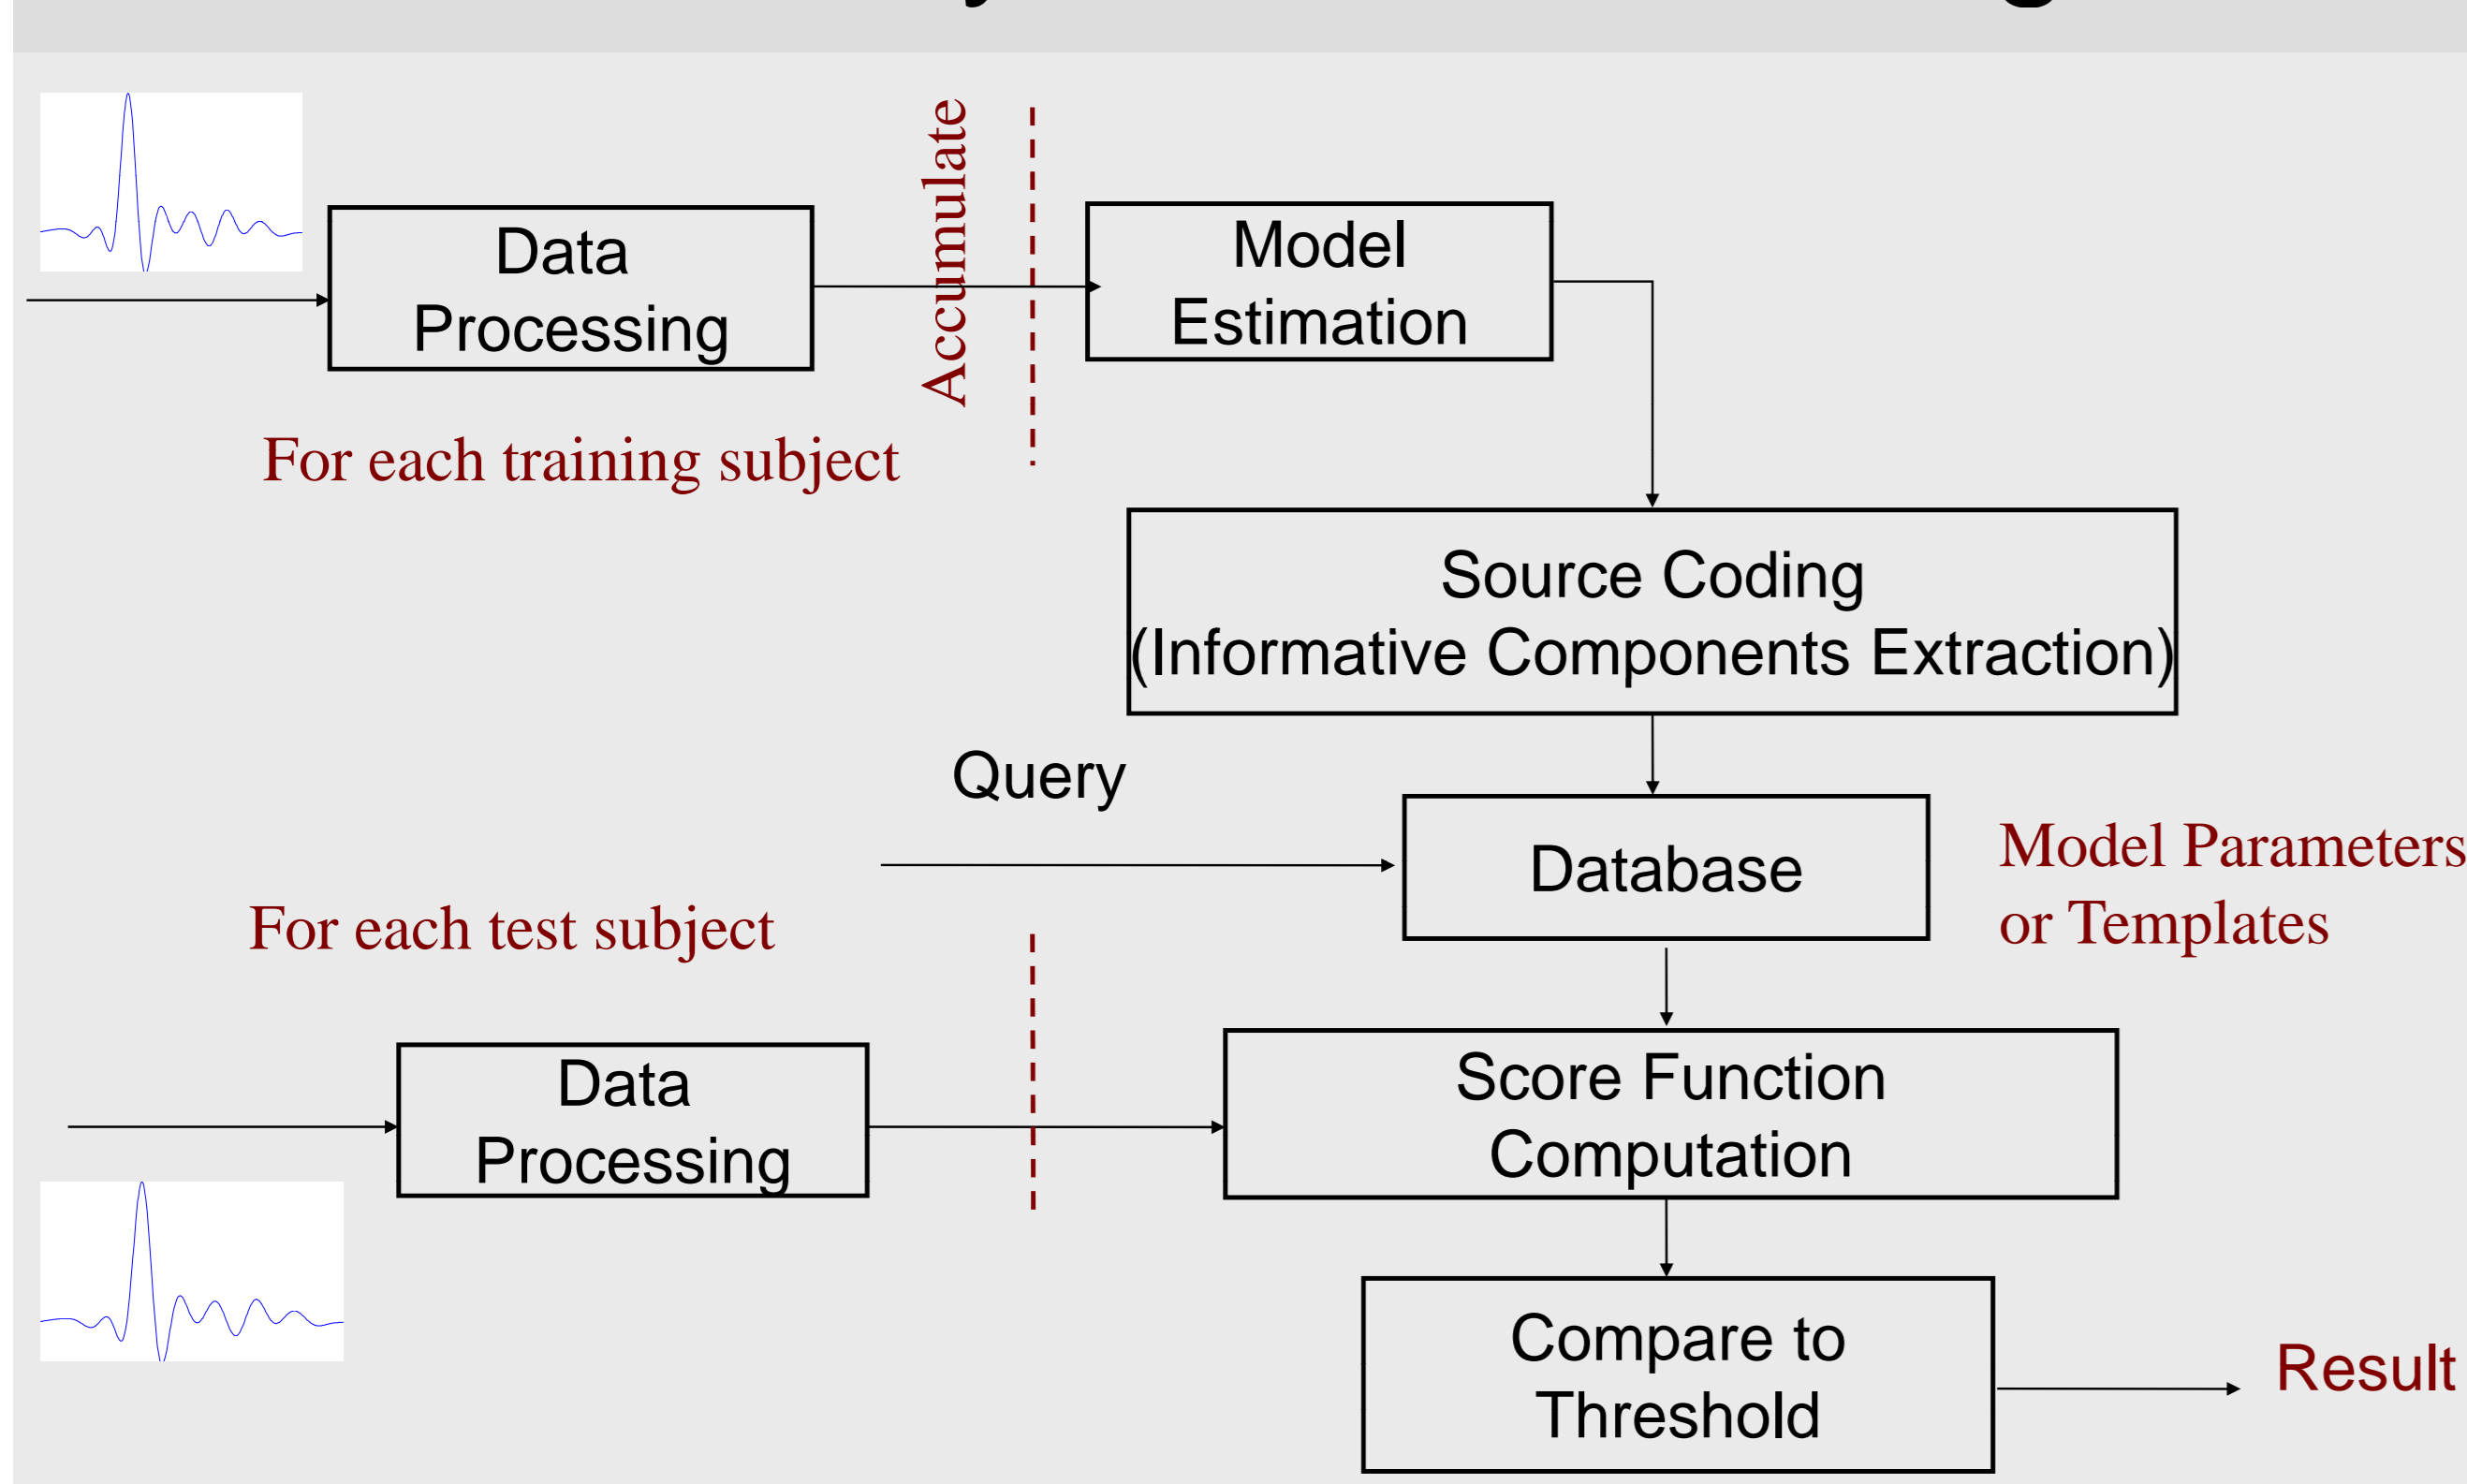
Data Processing

Accumulate

Model Estimation

For each training subject

Source Coding (Informative Components Extraction)

Query

Database

Model Parameters or Templates

For each test subject

Data Processing

Score Function Computation

Compare to Threshold

Result